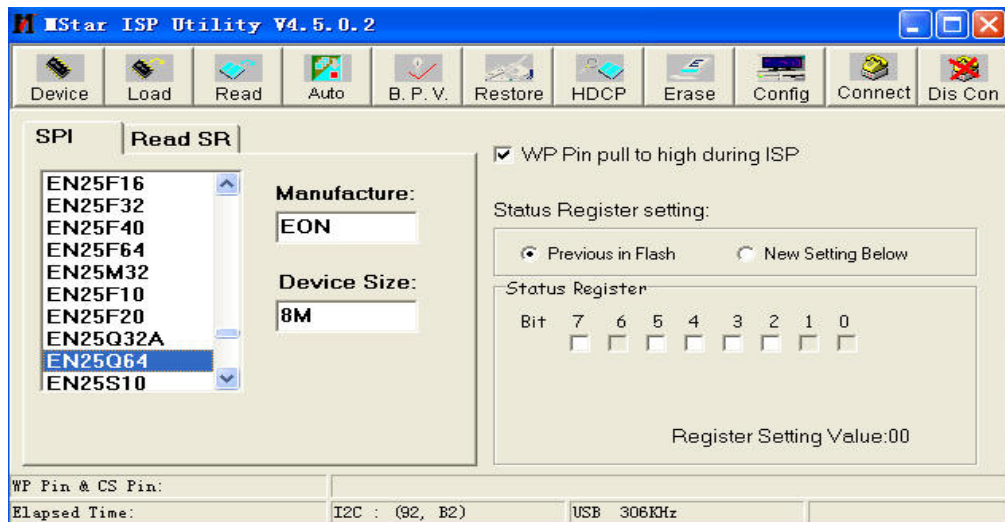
MStar ISP Utility V4.5.0.2

Device Load Read Auto B. P. V. Restore HDCP Erase Config Connect Dis Con

SPI Read SR

EN25F16
EN25F32
EN25F40
EN25F64
EN25M32
EN25F10
EN25F20
EN25Q32A
EN25Q64
EN25S10

Manufacture:
EON

Device Size:
8M

WP Pin pull to high during ISP

Status Register setting:

Previous in Flash New Setting Below

Status Register

Bit 7 6 5 4 3 2 1 0

Register Setting Value:00

WP Pin & CS Pin:

Elapsed Time: I2C : (92, B2) USB 306KHz